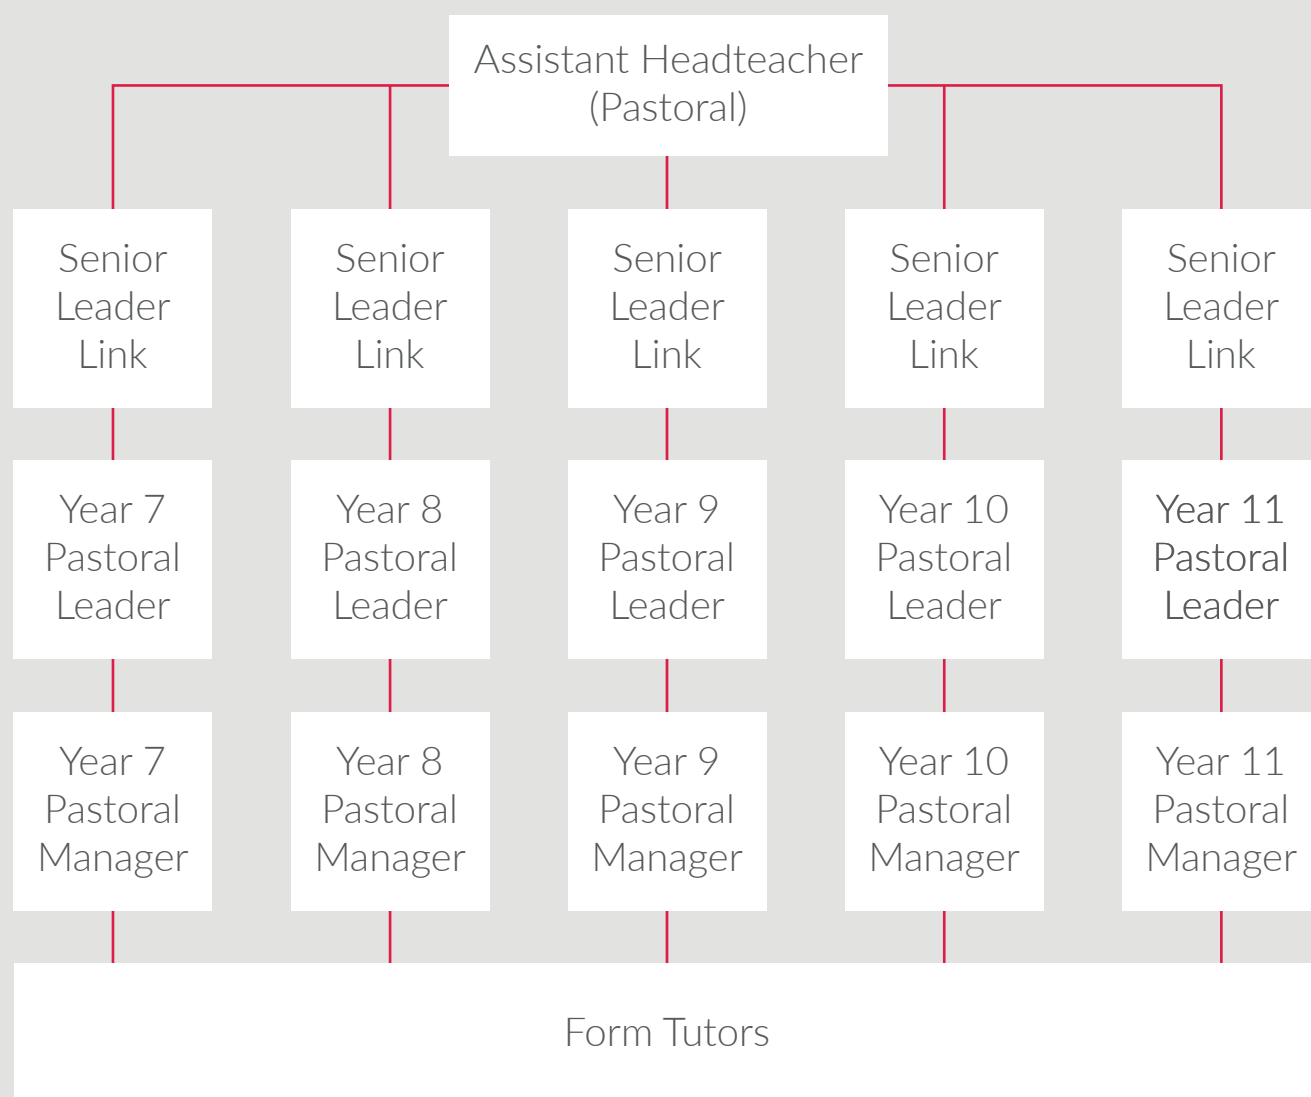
Assistant Headteacher (Pastoral)

Senior Leader Link

Senior Leader Link

Senior Leader Link

Senior Leader Link

Senior Leader Link

Year 7 Pastoral Leader

Year 8 Pastoral Leader

Year 9 Pastoral Leader

Year 10 Pastoral Leader

Year 11 Pastoral Leader

Year 7 Pastoral Manager

Year 8 Pastoral Manager

Year 9 Pastoral Manager

Year 10 Pastoral Manager

Year 11 Pastoral Manager

Form Tutors